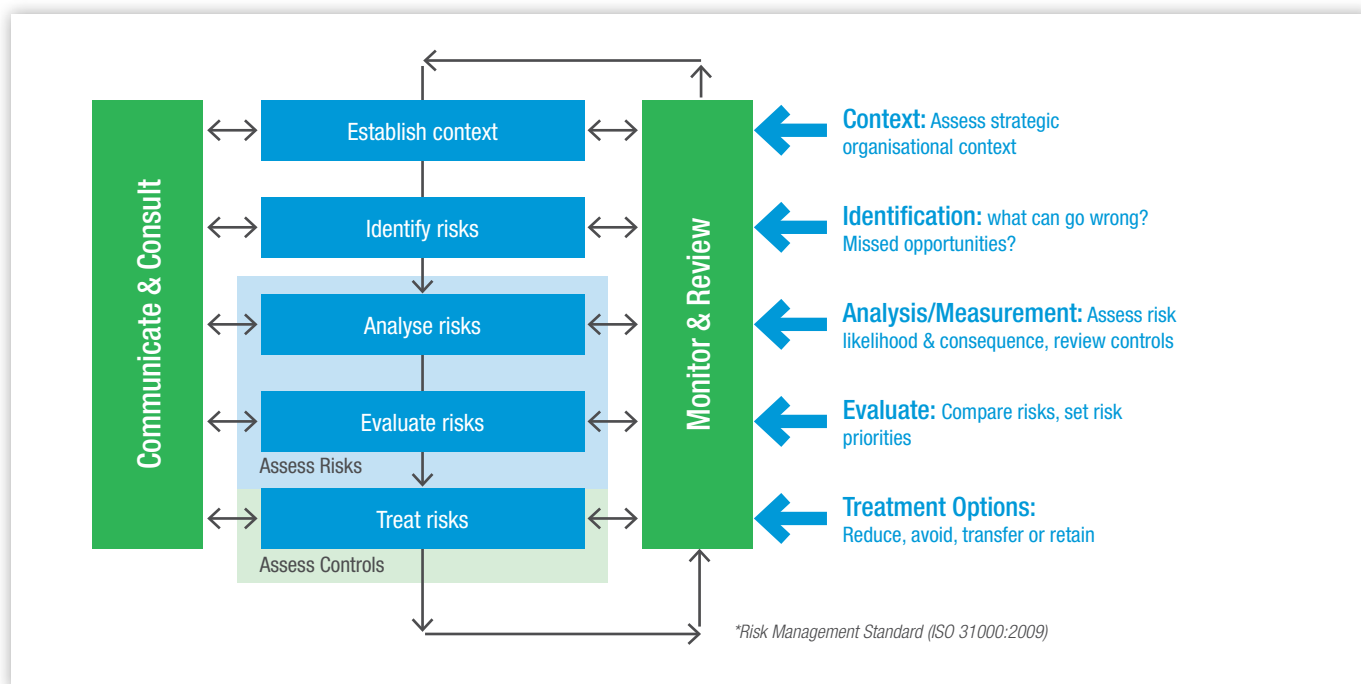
Communicate & Consult

Establish context

Identify risks

Analyse risks

Evaluate risks

Assess Risks

Treat risks

Assess Controls

Monitor & Review

Context: Assess strategic organisational context

Identification: what can go wrong? Missed opportunities?

Analysis/Measurement: Assess risk likelihood & consequence, review controls

Evaluate: Compare risks, set risk priorities

Treatment Options: Reduce, avoid, transfer or retain

*Risk Management Standard (ISO 31000:2009)